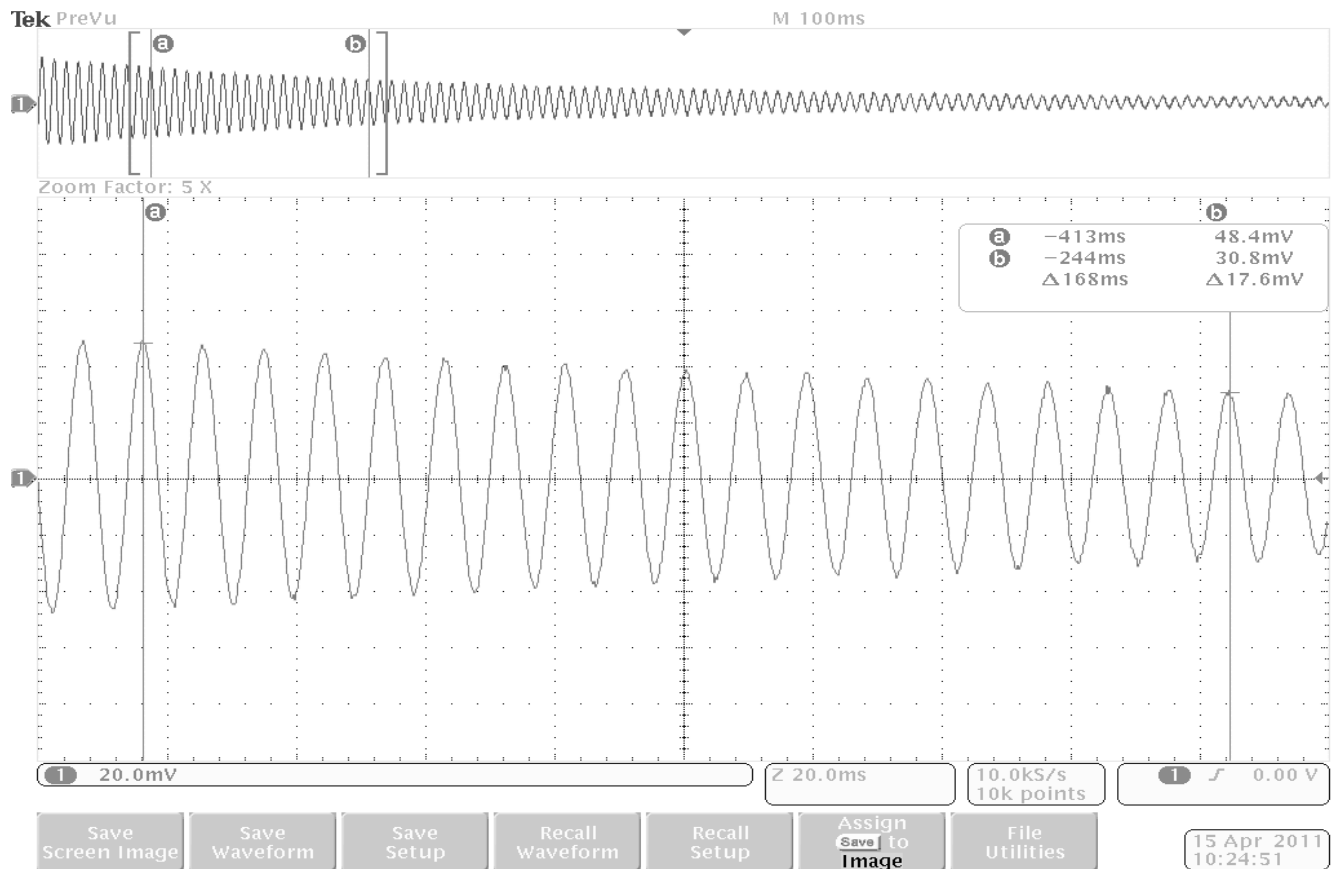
Tek PreVu

M 100ms

a b

1

Zoom Factor: 5 X

a

b

a −413ms 48.4mV
b −244ms 30.8mV
Δ168ms Δ17.6mV

1

1 20.0mV

Z 20.0ms

10.0kS/s
10k points

1 ∫ 0.00 V

Save Screen Image

Save Waveform

Save Setup

Recall Waveform

Recall Setup

Assign Save to Image

File Utilities

15 Apr 2011
10:24:51